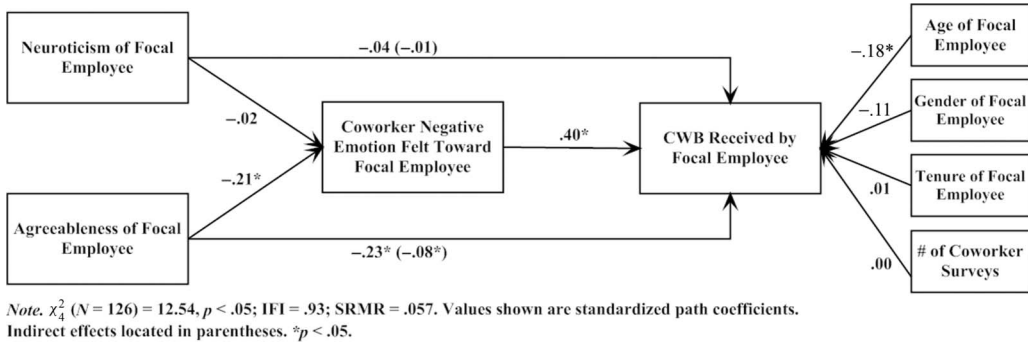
Neuroticism of Focal Employee

–.04 (–.01)

Age of Focal Employee

–.18*

–.02

Coworker Negative Emotion Felt Toward Focal Employee

.40*

CWB Received by Focal Employee

–.11

Gender of Focal Employee

–.21*

Tenure of Focal Employee

.01

Agreeableness of Focal Employee

–.23* (–.08*)

.00

# of Coworker Surveys

*Note.* $\chi^2_4$ (*N* = 126) = 12.54, *p* < .05; IFI = .93; SRMR = .057. Values shown are standardized path coefficients. Indirect effects located in parentheses. **p* < .05.